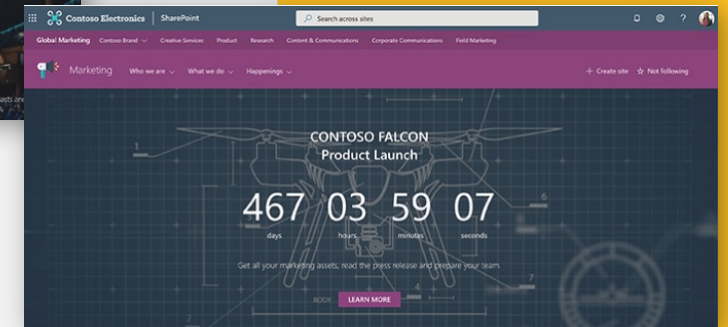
Contoso Electronics | SharePoint

Search across sites

Global Marketing Contoso Brand Creative Services Product Research Content & Communications Corporate Communications Field Marketing

Marketing Who we are What we do Happenings

+ Create site ☆ Not following

CONTOSO FALCON
Product Launch

467 days 03 hours 59 minutes 07 seconds

Get all your marketing assets, read the press release and prepare your team.

LEARN MORE